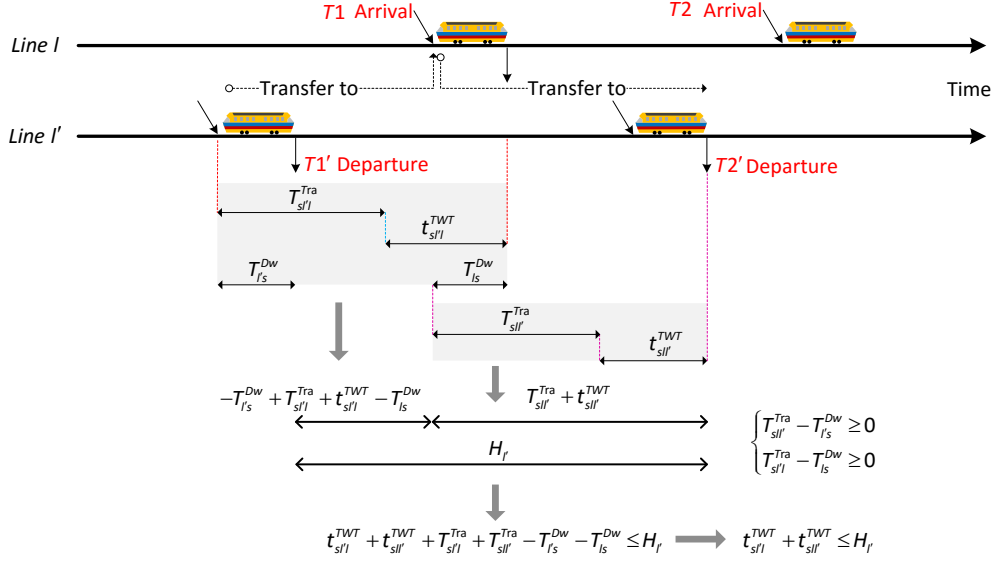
$T1$ Arrival

$T2$ Arrival

Line $l$

Transfer to

Transfer to

Time

Line $l'$

$T1'$ Departure

$T2'$ Departure

$T_{sl'l}^{Tra}$

$t_{sl'l}^{TWT}$

$T_{l's}^{Dw}$

$T_{ls}^{Dw}$

$T_{sll'}^{Tra}$

$t_{sll'}^{TWT}$

$-T_{l's}^{Dw}+T_{sl'l}^{Tra}+t_{sl'l}^{TWT}-T_{ls}^{Dw}$

$T_{sll'}^{Tra}+t_{sll'}^{TWT}$

$H_{l'}$

$\begin{cases} T_{sll'}^{Tra}-T_{l's}^{Dw}\geq 0 \\ T_{sl'l}^{Tra}-T_{ls}^{Dw}\geq 0 \end{cases}$

$t_{sl'l}^{TWT}+t_{sll'}^{TWT}+T_{sl'l}^{Tra}+T_{sll'}^{Tra}-T_{l's}^{Dw}-T_{ls}^{Dw}\leq H_{l'}$

$t_{sl'l}^{TWT}+t_{sll'}^{TWT}\leq H_{l'}$